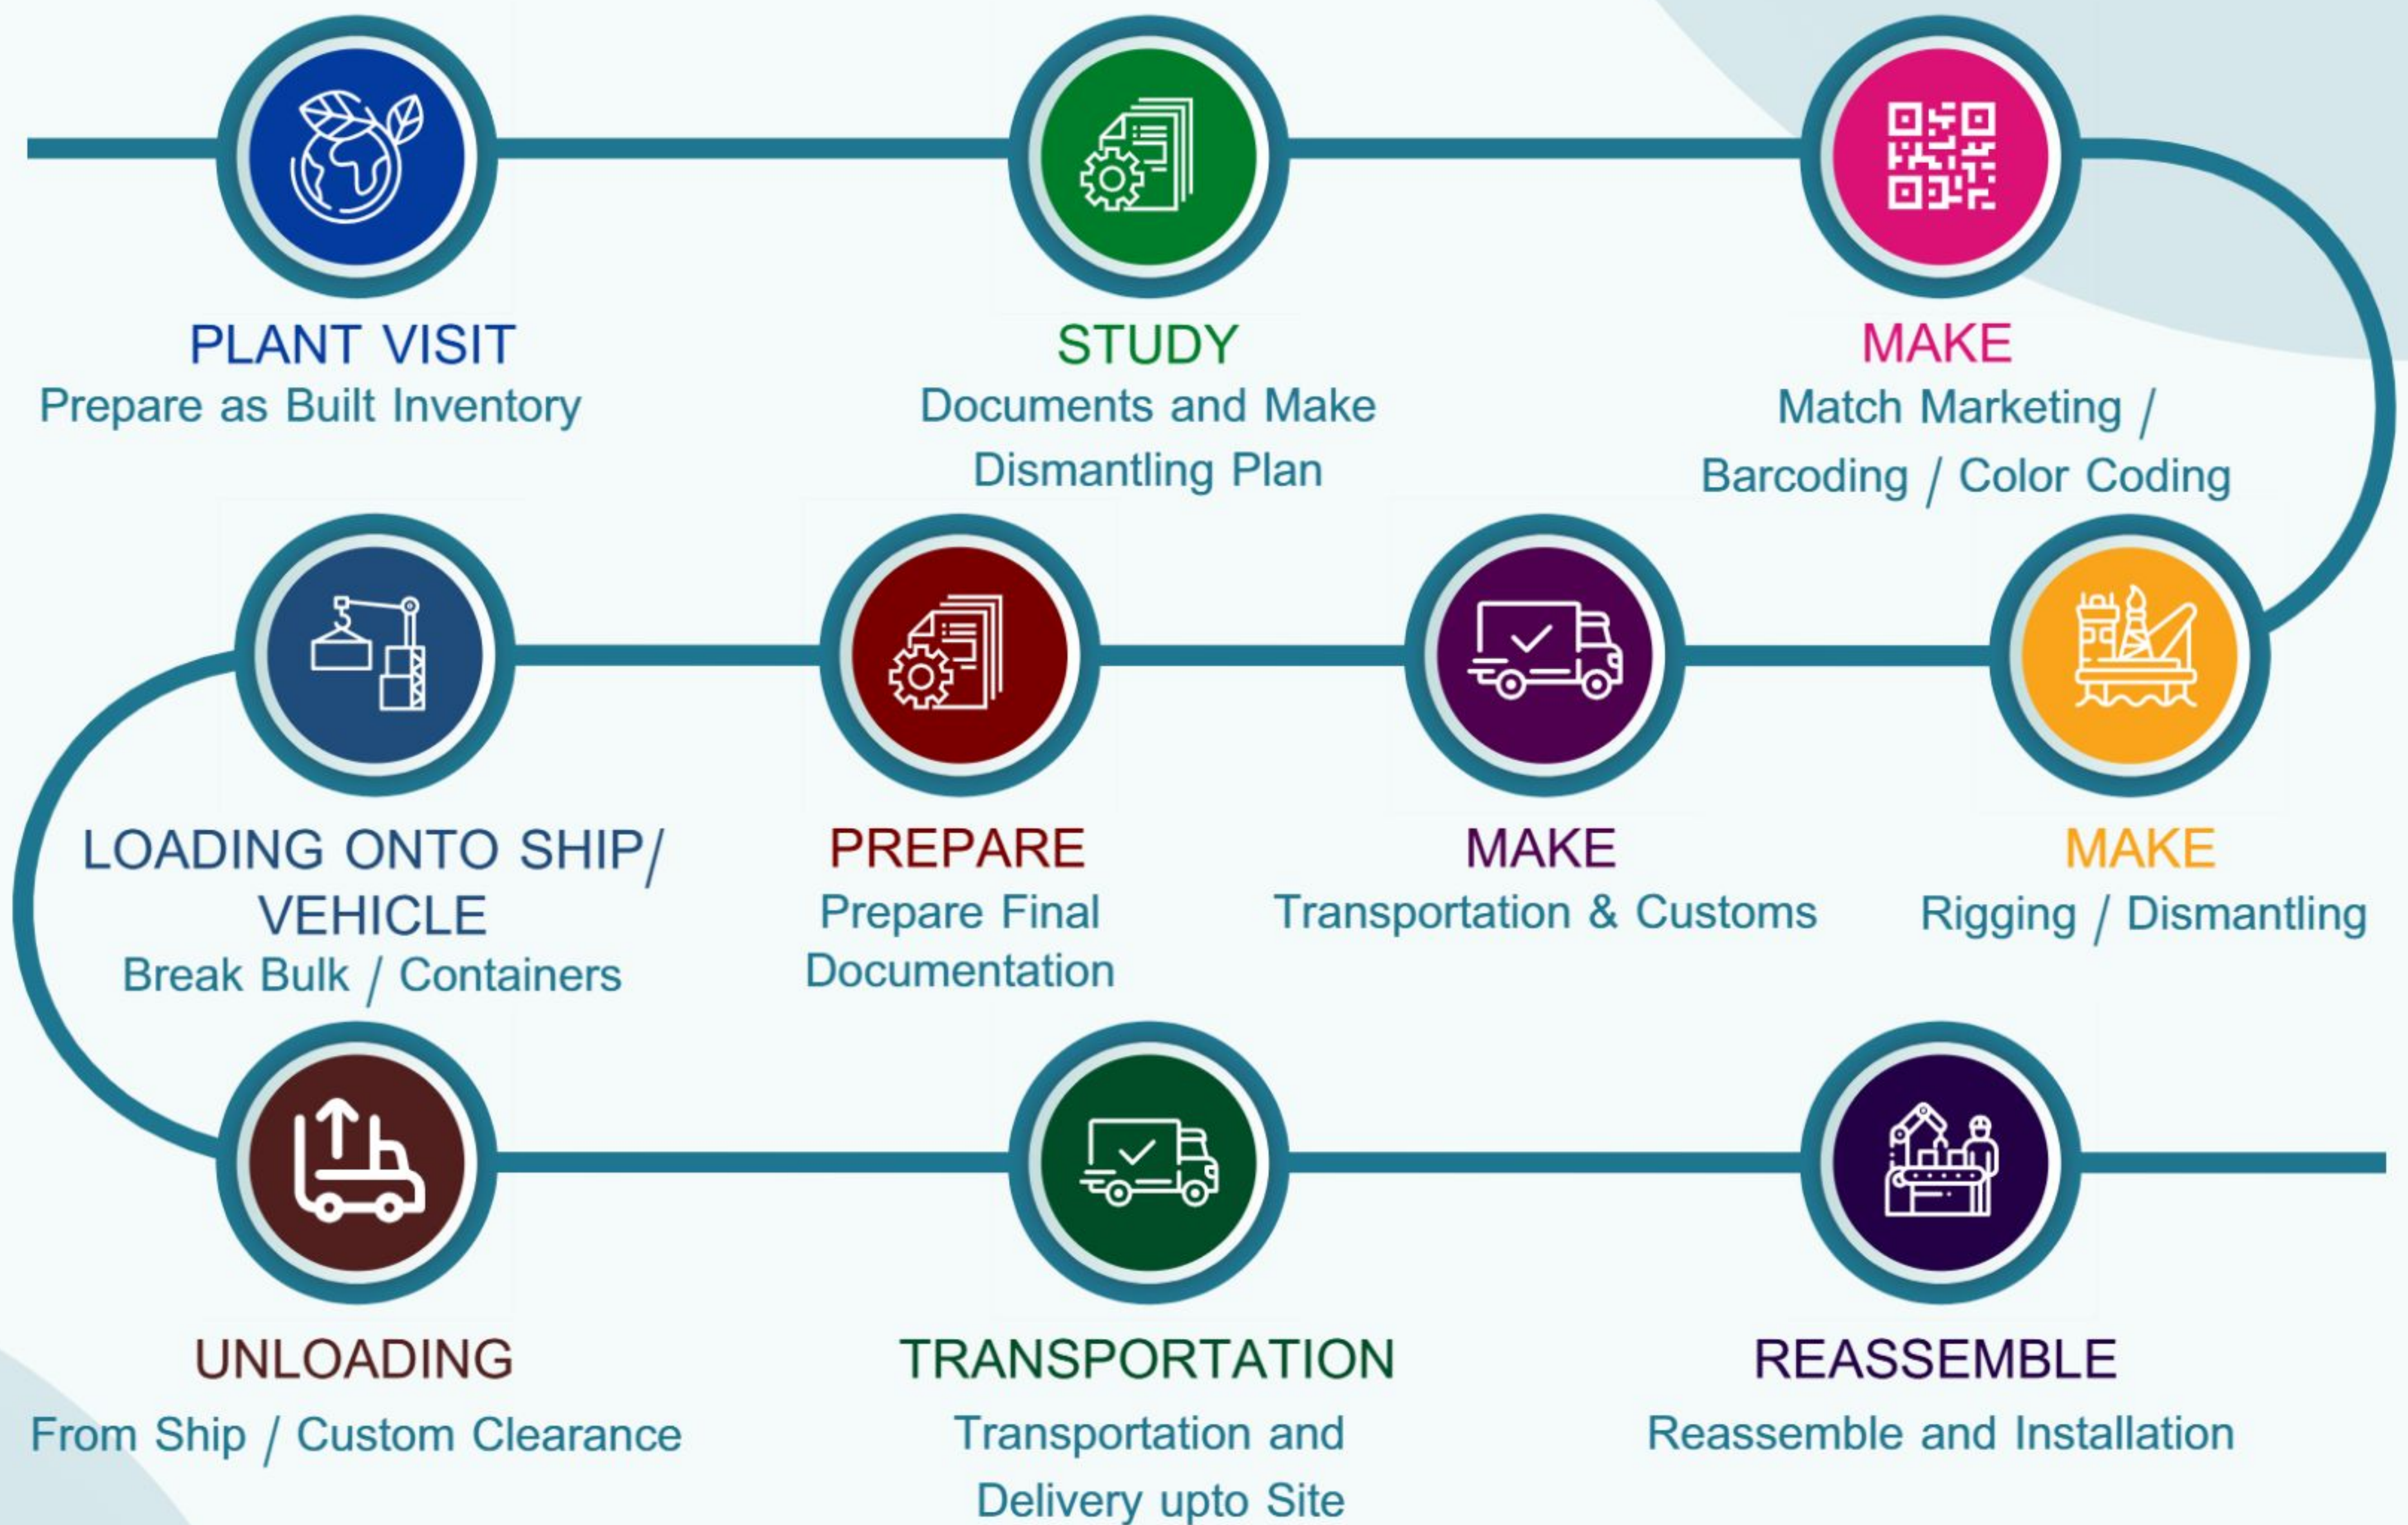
PLANT VISIT
Prepare as Built Inventory

STUDY
Documents and Make Dismantling Plan

MAKE
Match Marketing / Barcoding / Color Coding

MAKE
Rigging / Dismantling

MAKE
Transportation & Customs

PREPARE
Prepare Final Documentation

LOADING ONTO SHIP/ VEHICLE
Break Bulk / Containers

UNLOADING
From Ship / Custom Clearance

TRANSPORTATION
Transportation and Delivery upto Site

REASSEMBLE
Reassemble and Installation